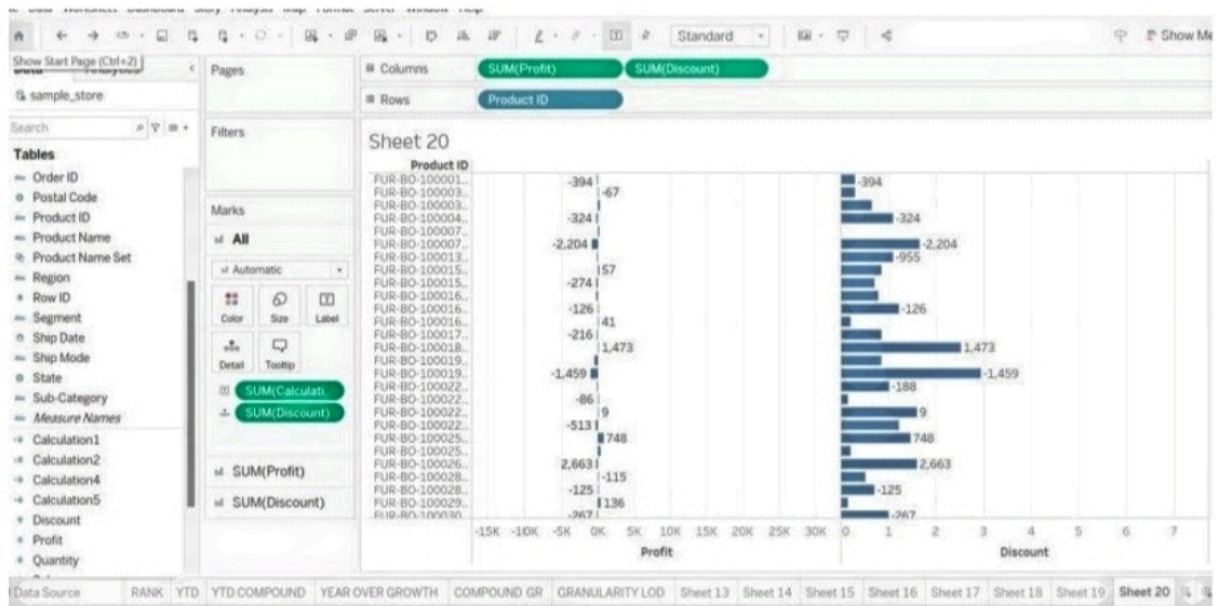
Show Start Page (Ctrl+2)
Standard
Show Me

Data Analytics
sample_store
Search
Tables
Order ID
Postal Code
Product ID
Product Name
Product Name Set
Region
Row ID
Segment
Ship Date
Ship Mode
State
Sub-Category
Measure Names
Calculation1
Calculation2
Calculation4
Calculation5
Discount
Profit
Quantity

Pages
Filters
Marks
All
Automatic
Color Size Label
Detail Tooltip
SUM(Calculati..
SUM(Discount)
SUM(Profit)
SUM(Discount)

Columns SUM(Profit) SUM(Discount)
Rows Product ID

Sheet 20
Product ID
FUR-BO-100001..
FUR-BO-100003..
FUR-BO-100003..
FUR-BO-100004..
FUR-BO-100007..
FUR-BO-100007..
FUR-BO-100013..
FUR-BO-100015..
FUR-BO-100015..
FUR-BO-100016..
FUR-BO-100016..
FUR-BO-100016..
FUR-BO-100017..
FUR-BO-100018..
FUR-BO-100019..
FUR-BO-100019..
FUR-BO-100022..
FUR-BO-100022..
FUR-BO-100022..
FUR-BO-100022..
FUR-BO-100025..
FUR-BO-100025..
FUR-BO-100026..
FUR-BO-100028..
FUR-BO-100028..
FUR-BO-100029..
FUR-BO-100030..

-394 -67 -324 -2,204 57 -274 -126 41 -216 1,473 -1,459 -86 9 -513 748 2,663 -115 -125 136 -267
-15K -10K -5K 0K 5K 10K 15K 20K 25K 30K
Profit

-394 -324 -2,204 -955 -126 1,473 -1,459 -188 9 748 2,663 -125 -267
0 1 2 3 4 5 6 7
Discount

Data Source RANK YTD YTD COMPOUND YEAR OVER GROWTH COMPOUND GR GRANULARITY LOD Sheet 13 Sheet 14 Sheet 15 Sheet 16 Sheet 17 Sheet 18 Sheet 19 Sheet 20